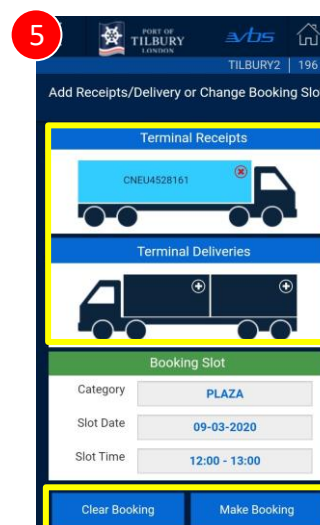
5

PORT OF TILBURY LONDON

vbs

TILBURY2 | 196

Add Receipts/Delivery or Change Booking Slo

Terminal Receipts

CNEU4528161

Terminal Deliveries

Booking Slot

| Category | PLAZA |
|---|---|
| Slot Date | 09-03-2020 |
| Slot Time | 12:00 - 13:00 |

Clear Booking

Make Booking